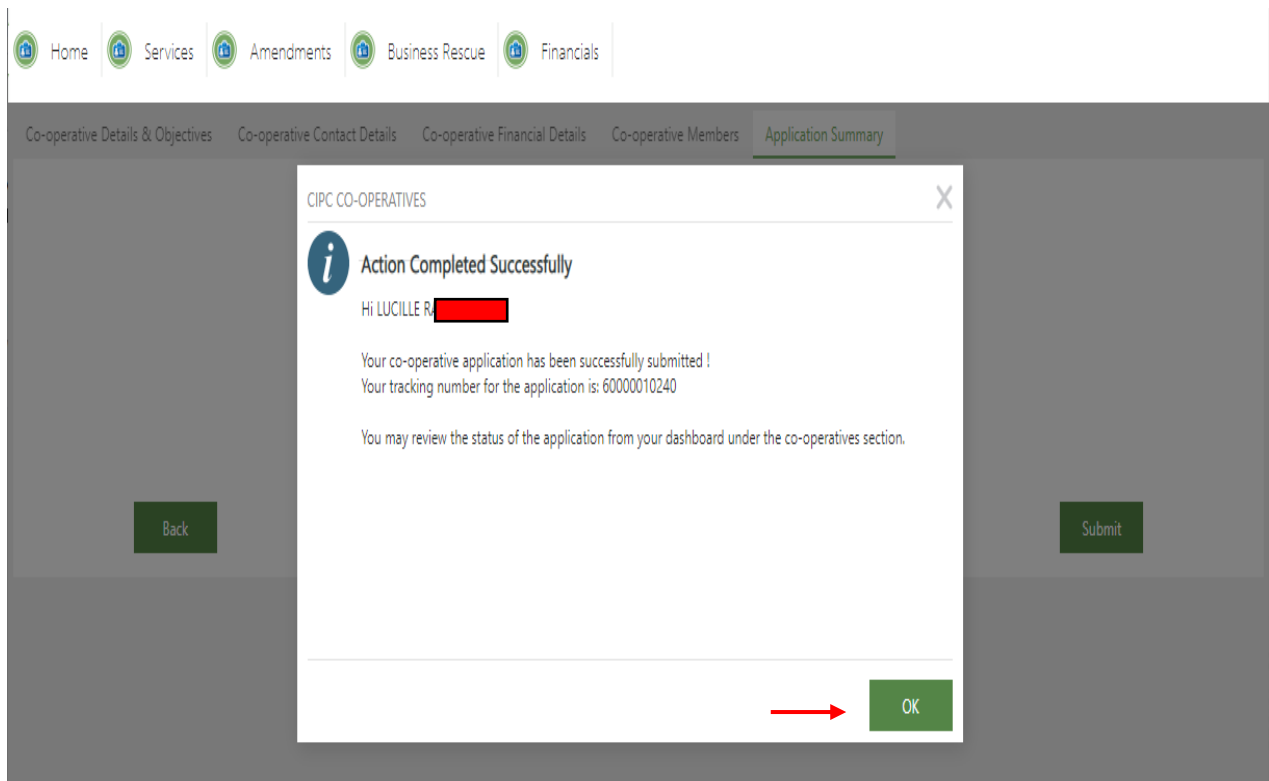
Home Services Amendments Business Rescue Financials

Co-operative Details & Objectives Co-operative Contact Details Co-operative Financial Details Co-operative Members Application Summary

CIPC CO-OPERATIVES

X

Action Completed Successfully

Hi LUCILLE R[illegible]

Your co-operative application has been successfully submitted !
Your tracking number for the application is: 60000010240

You may review the status of the application from your dashboard under the co-operatives section.

Back

Submit

OK